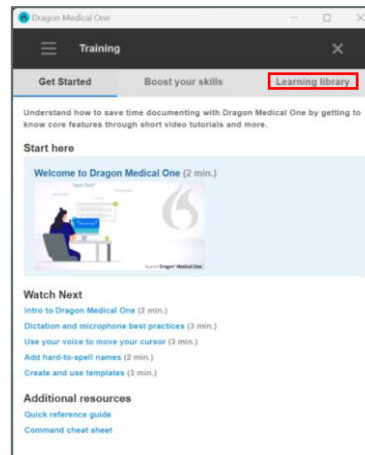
Dragon Medical One

Training

Get Started

Boost your skills

Learning library

Understand how to save time documenting with Dragon Medical One by getting to know core features through short video tutorials and more.

Start here

Welcome to Dragon Medical One (2 min.)

"Next field"

Nuance Dragon Medical One

Watch Next

Intro to Dragon Medical One (2 min.)

Dictation and microphone best practices (3 min.)

Use your voice to move your cursor (3 min.)

Add hard-to-spell names (2 min.)

Create and use templates (3 min.)

Additional resources

Quick reference guide

Command cheat sheet